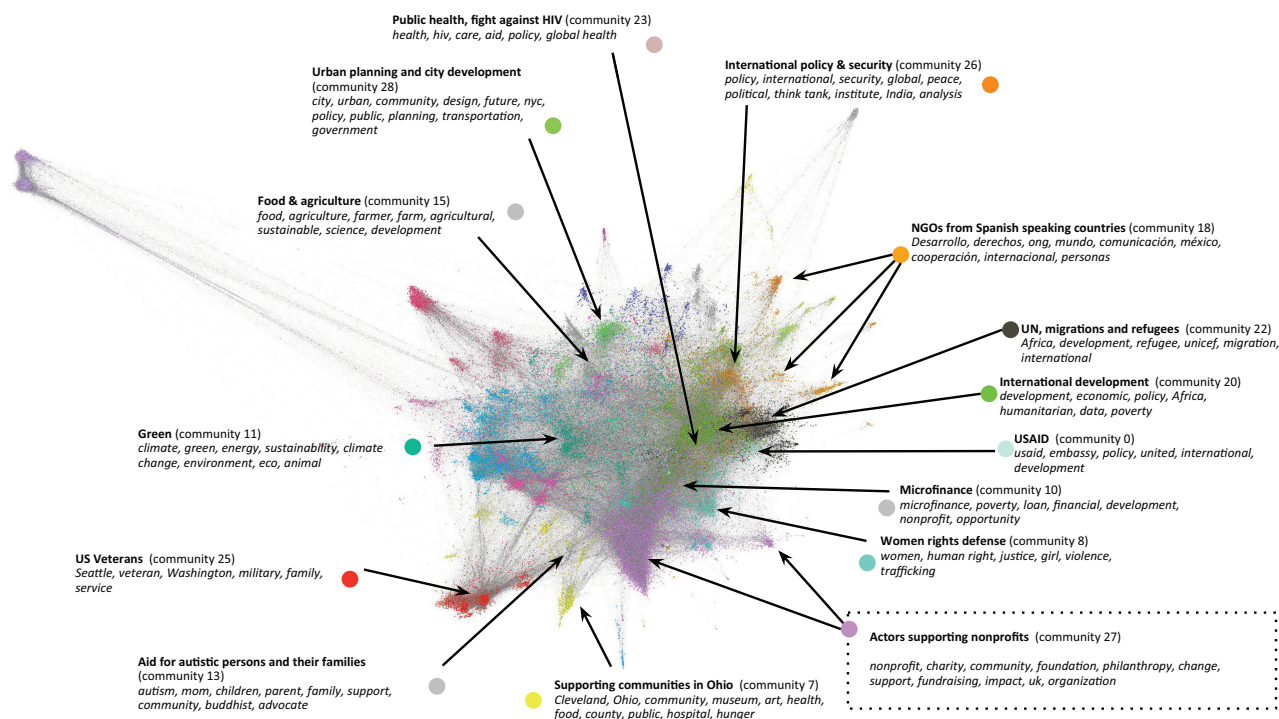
**Public health, fight against HIV** (community 23)
*health, hiv, care, aid, policy, global health*

**Urban planning and city development** (community 28)
*city, urban, community, design, future, nyc, policy, public, planning, transportation, government*

**International policy & security** (community 26)
*policy, international, security, global, peace, political, think tank, institute, India, analysis*

**Food & agriculture** (community 15)
*food, agriculture, farmer, farm, agricultural, sustainable, science, development*

**NGOs from Spanish speaking countries** (community 18)
*Desarrollo, derechos, ong, mundo, comunicación, méxico, cooperación, internacional, personas*

**UN, migrations and refugees** (community 22)
*Africa, development, refugee, unicef, migration, international*

**International development** (community 20)
*development, economic, policy, Africa, humanitarian, data, poverty*

**Green** (community 11)
*climate, green, energy, sustainability, climate change, environment, eco, animal*

**USAID** (community 0)
*usaid, embassy, policy, united, international, development*

**Microfinance** (community 10)
*microfinance, poverty, loan, financial, development, nonprofit, opportunity*

**Women rights defense** (community 8)
*women, human right, justice, girl, violence, trafficking*

**US Veterans** (community 25)
*Seattle, veteran, Washington, military, family, service*

**Actors supporting nonprofits** (community 27)
*nonprofit, charity, community, foundation, philanthropy, change, support, fundraising, impact, uk, organization*

**Aid for autistic persons and their families** (community 13)
*autism, mom, children, parent, family, support, community, buddhist, advocate*

**Supporting communities in Ohio** (community 7)
*Cleveland, Ohio, community, museum, art, health, food, county, public, hospital, hunger*